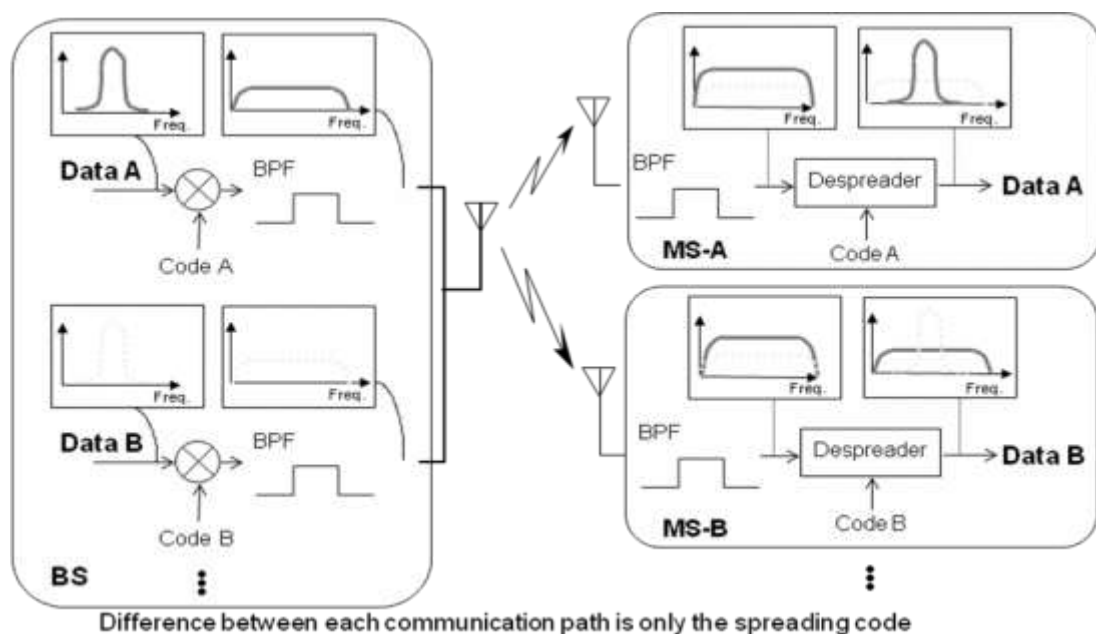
Freq.

Freq.

Data A

BPF

Code A

Freq.

Freq.

Data B

BPF

Code B

BS

Freq.

Freq.

BPF

Despreader

Data A

MS-A

Code A

Freq.

Freq.

BPF

Despreader

Data B

MS-B

Code B

Difference between each communication path is only the spreading code